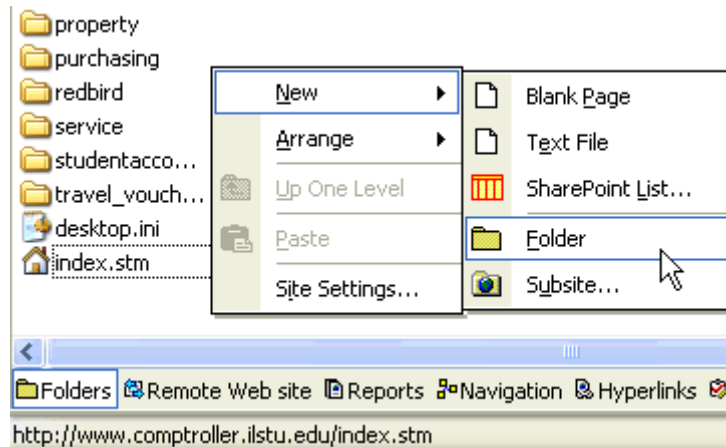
property
purchasing
redbird
service
studentacco...
travel_vouch...
desktop.ini
index.stm

New
Arrange
Up One Level
Paste
Site Settings...

Blank Page
Text File
SharePoint List...
Folder
Subsite...

Folders Remote Web site Reports Navigation Hyperlinks

http://www.comptroller.ilstu.edu/index.stm